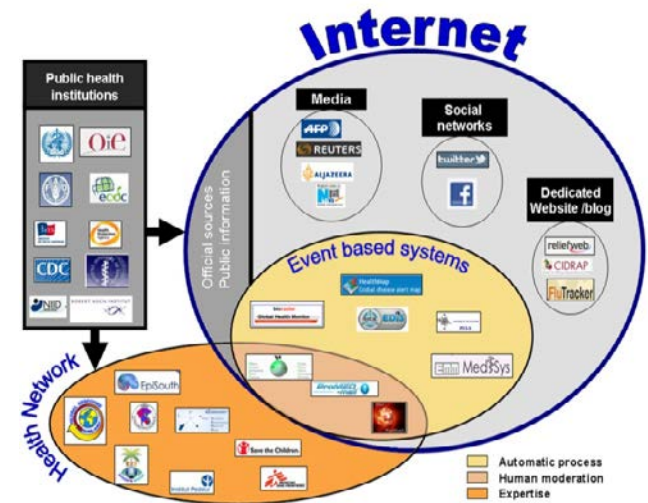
Internet

Public health institutions

OIE

ecdc

CDC

NID

ROBERT KOCH INSTITUT

Official sources Public information

Media

AFP

REUTERS

ALJAZEERA

Social networks

twitter

f

Dedicated Website /blog

reliefweb

CIDRAP

FluTracker

Event based systems

HealthMap

Global Health Monitor

EDIS

MedISys

Health Network

EpiSouth

Save the Children

Automatic process

Human moderation

Expertise